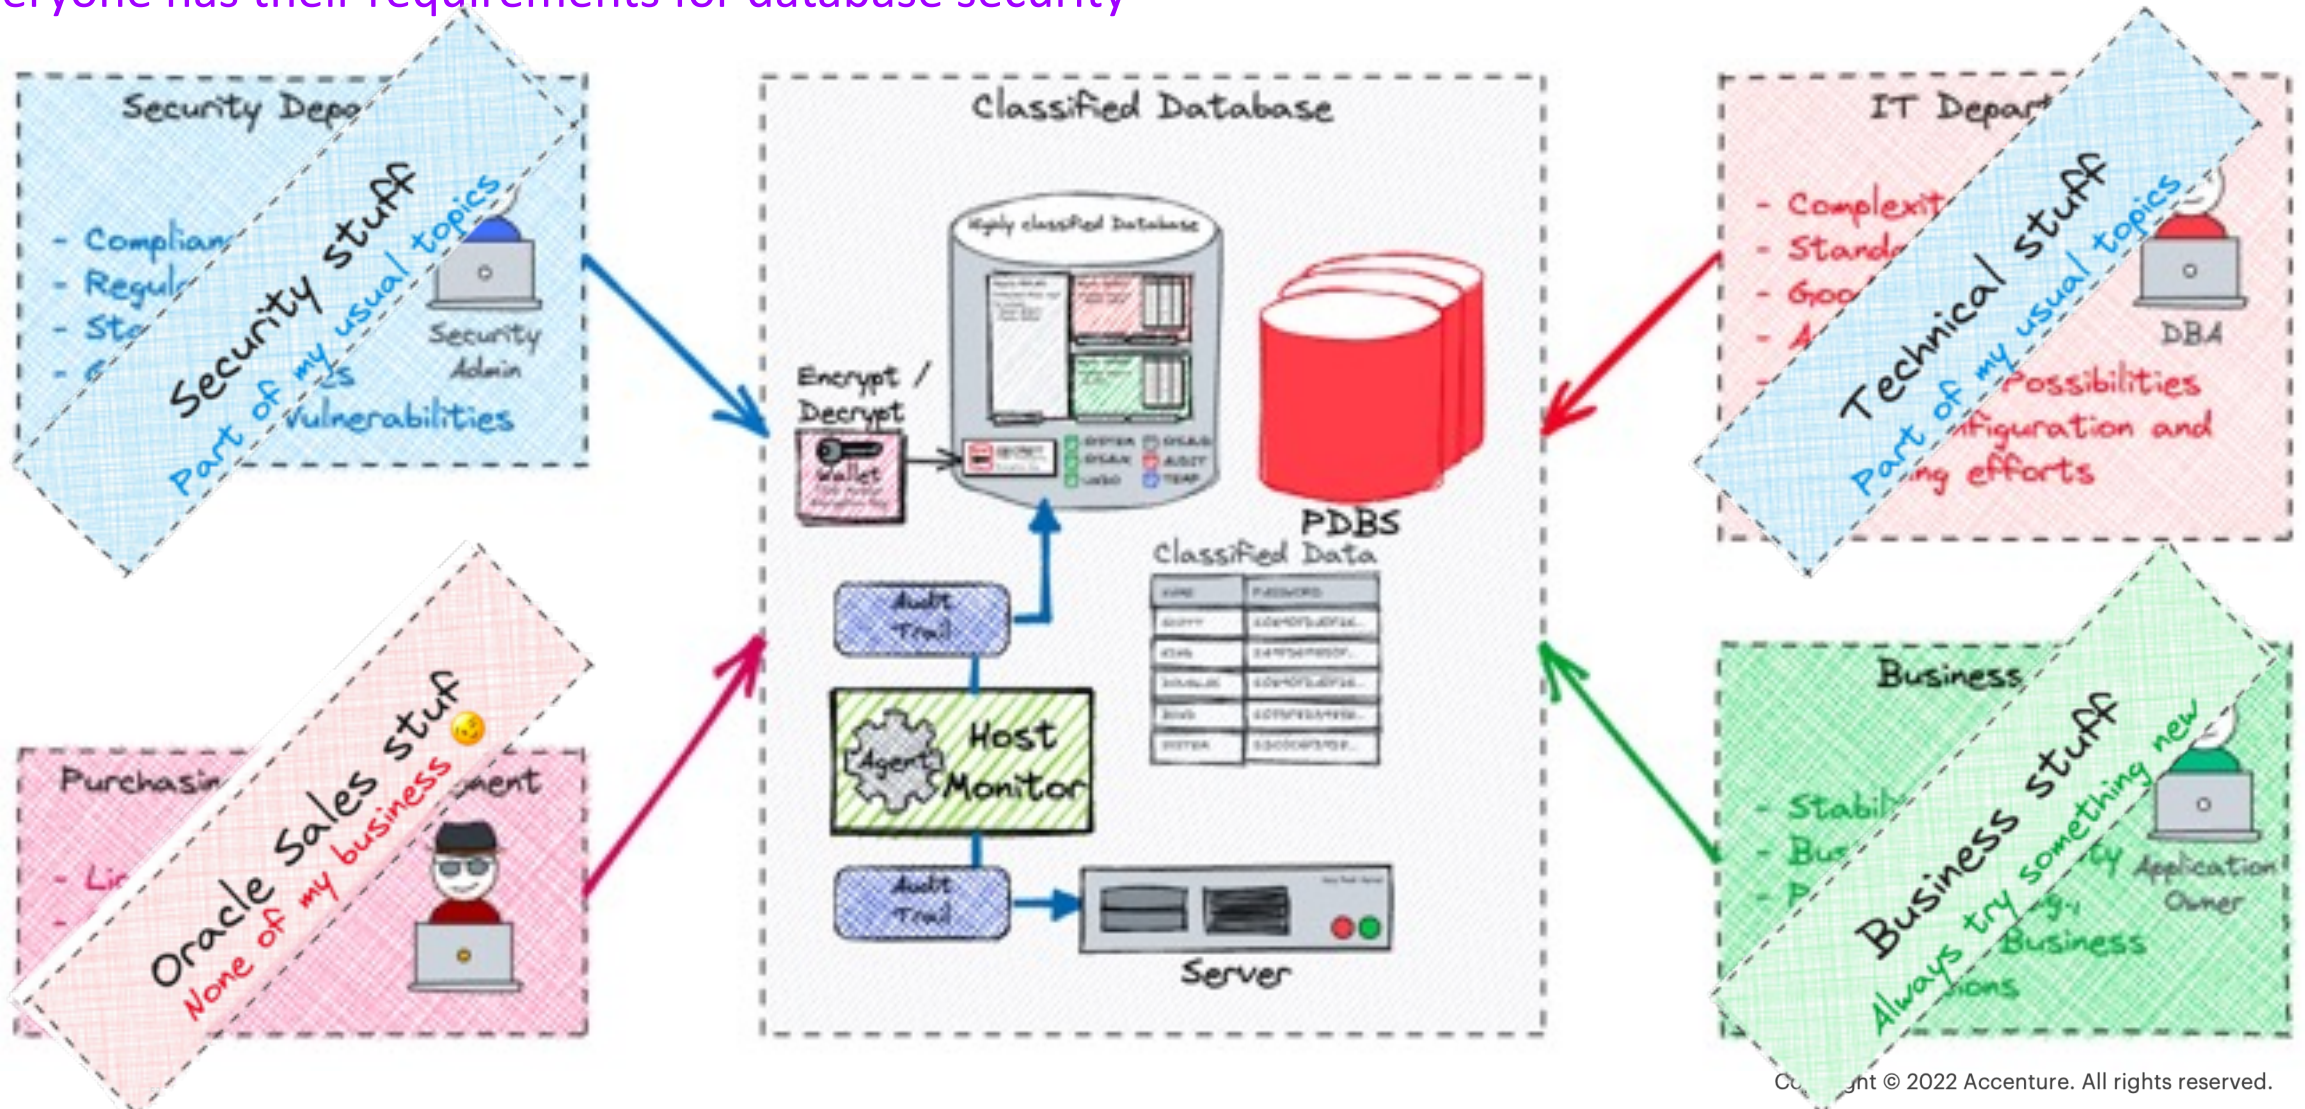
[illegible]eryone has their requirements for database security

Security Depa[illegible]

- Complian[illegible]
- Regul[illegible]
- Sto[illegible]
- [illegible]s
Vulnerabilities

Security Admin

Security stuff
Part of my usual topics

Classified Database

Highly classified Database

Encrypt / Decrypt

Wallet

SYSTEM
SYSAUX
UNDO
USERS
AUDIT
TEMP

PDBS

Classified Data

| NAME | PASSWORD |
|---|---|
| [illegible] | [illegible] |
| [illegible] | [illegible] |
| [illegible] | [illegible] |
| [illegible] | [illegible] |
| SYSTEM | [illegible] |

Audit Trail

Agent

Host Monitor

Audit Trail

Server

IT Depart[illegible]

- Complexit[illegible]
- Standa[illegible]
- Goo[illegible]
- A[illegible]
- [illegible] Possibilities
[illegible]nfiguration and
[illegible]ing efforts

DBA

Technical stuff
Part of my usual topics

Purchasin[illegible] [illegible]ment

- Li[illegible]
- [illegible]

Oracle Sales stuf
None of my business

Business

- Stabil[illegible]
- Bus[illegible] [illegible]ty
- P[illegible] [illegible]g,
Business
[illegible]ions

Application Owner

Business stuff
Always try something new

Co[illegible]ght © 2022 Accenture. All rights reserved.